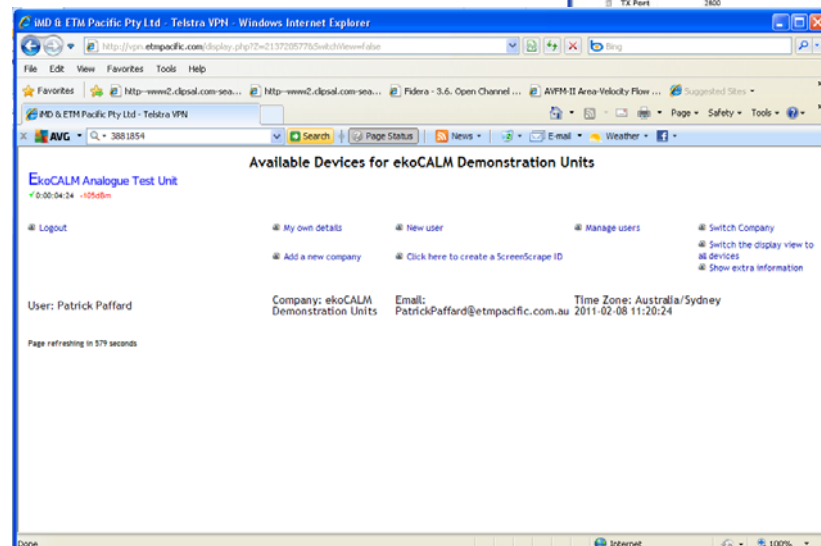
TX Port 2600

iMD & ETM Pacific Pty Ltd - Telstra VPN - Windows Internet Explorer

http://vpn.etmpacific.com/display.php?Z=2137205776SwitchView=false

Bing

File Edit View Favorites Tools Help

Favorites http--www2.clipsal.com-sea... http--www2.clipsal.com-sea... Fidera - 3.6. Open Channel ... AVFM-II Area-Velocity Flow ... Suggested Sites

iMD & ETM Pacific Pty Ltd - Telstra VPN

Page Safety Tools

AVG 3881854 Search Page Status News E-mail Weather

Available Devices for ekoCALM Demonstration Units

EkoCALM Analogue Test Unit
0:00:04:24 -105dBm

Logout

My own details

New user

Manage users

Switch Company

Add a new company

Click here to create a ScreenScrape ID

Switch the display view to all devices

Show extra information

User: Patrick Paffard

Company: ekoCALM Demonstration Units

Email: PatrickPaffard@etmpacific.com.au

Time Zone: Australia/Sydney 2011-02-08 11:20:24

Page refreshing in 579 seconds

Done

Internet

100%